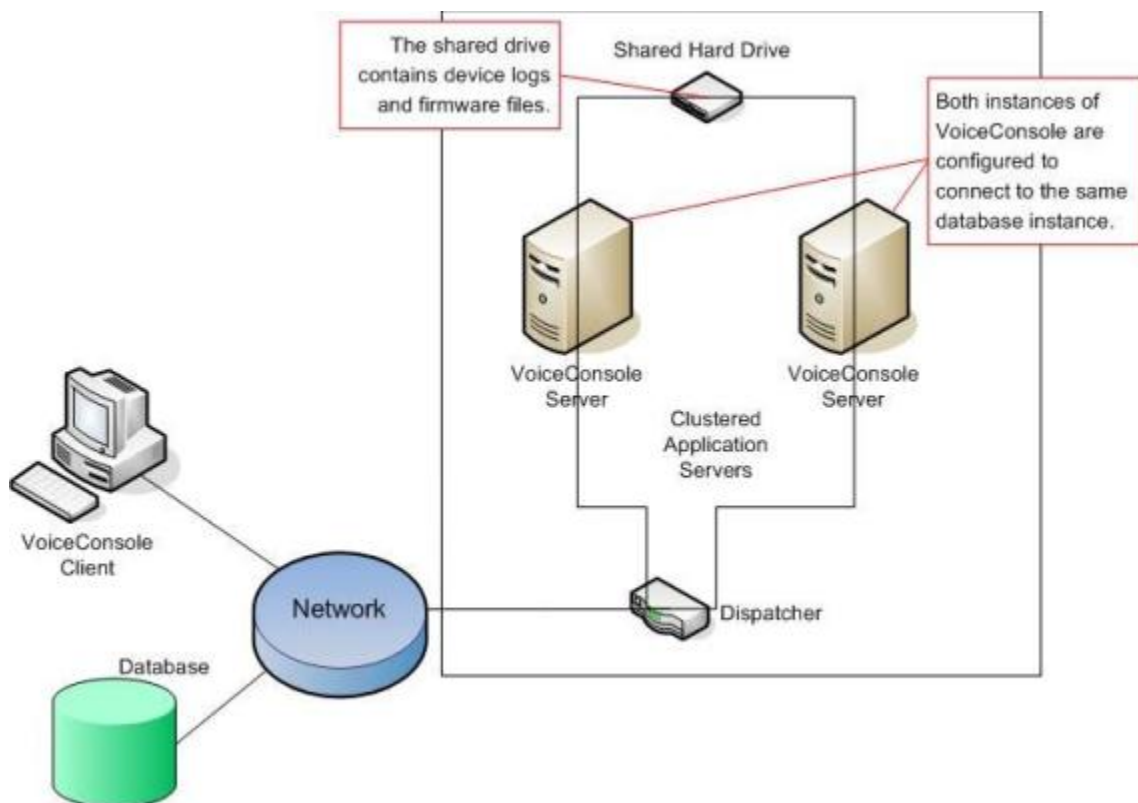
The shared drive contains device logs and firmware files.

Shared Hard Drive

Both instances of VoiceConsole are configured to connect to the same database instance.

VoiceConsole Server

VoiceConsole Server

Clustered Application Servers

VoiceConsole Client

Network

Dispatcher

Database